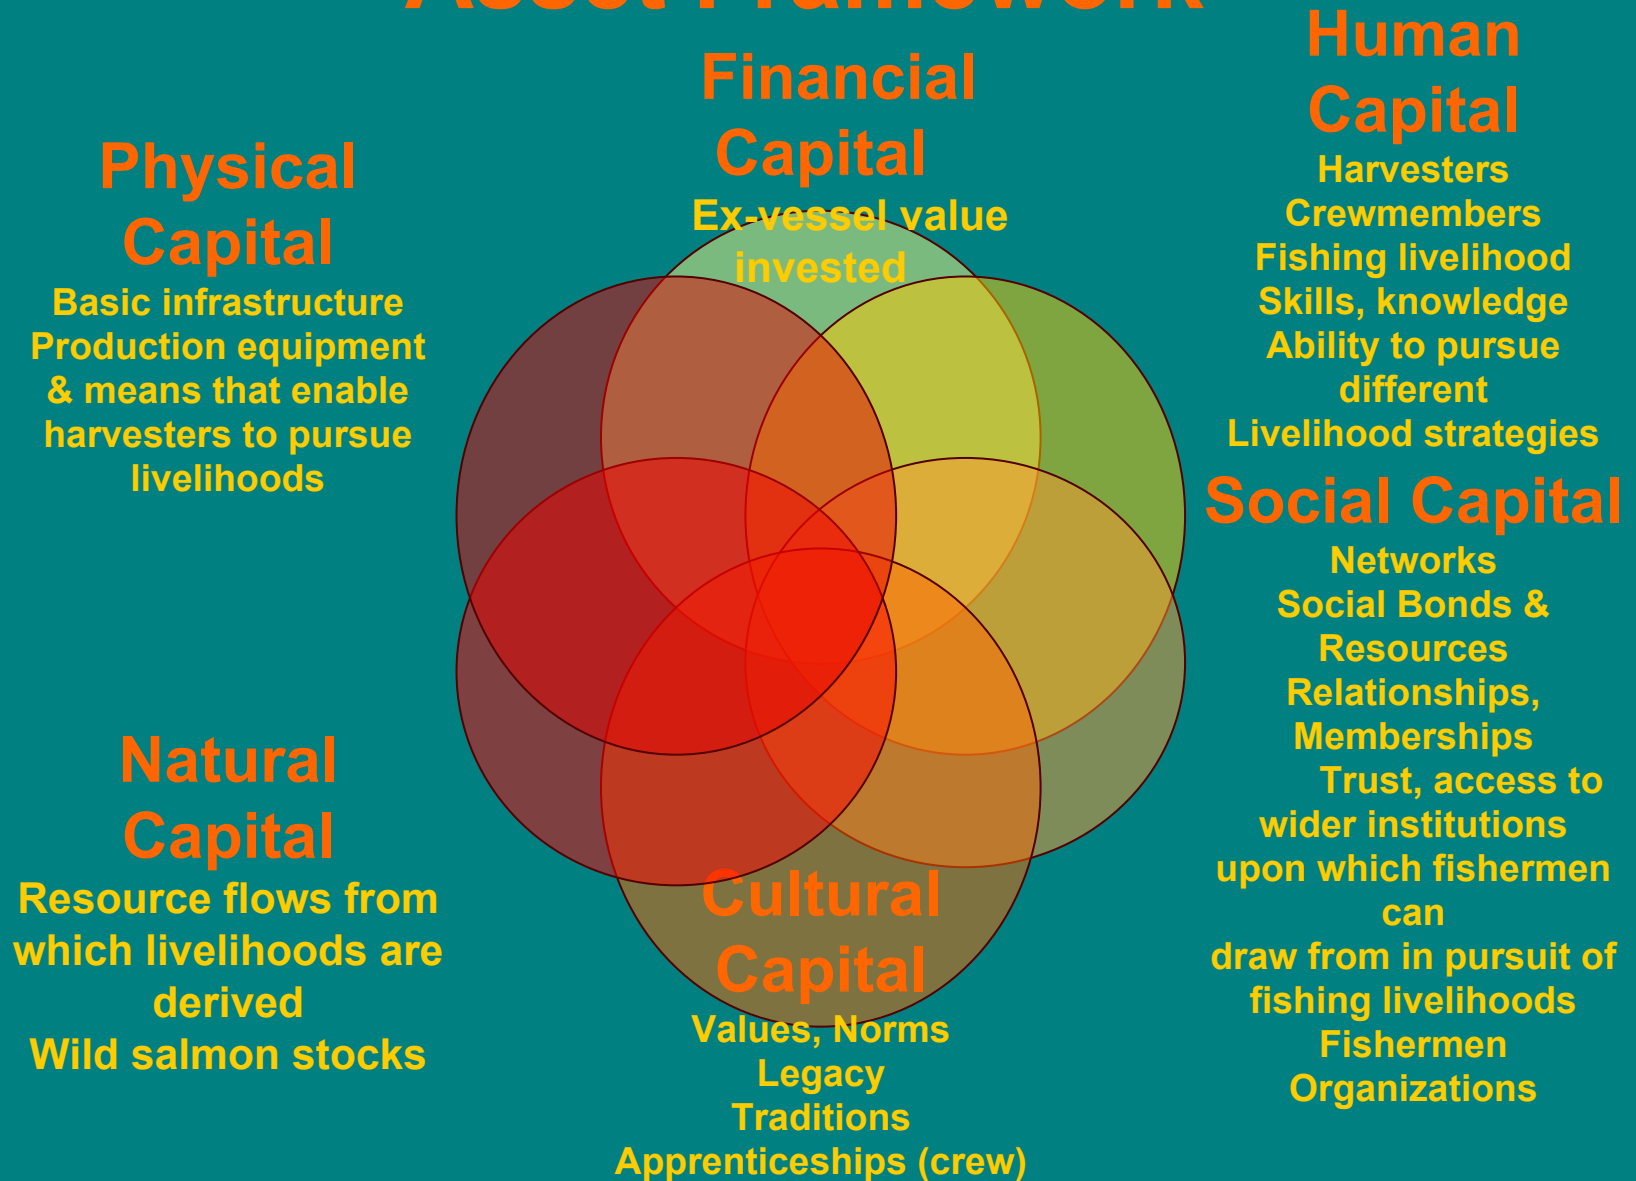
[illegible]

Financial Capital
Ex-vessel value invested

Human Capital
Harvesters
Crewmembers
Fishing livelihood
Skills, knowledge
Ability to pursue different
Livelihood strategies

Physical Capital
Basic infrastructure
Production equipment & means that enable harvesters to pursue livelihoods

Social Capital
Networks
Social Bonds & Resources
Relationships, Memberships
Trust, access to wider institutions upon which fishermen can
draw from in pursuit of fishing livelihoods
Fishermen Organizations

Natural Capital
Resource flows from which livelihoods are derived
Wild salmon stocks

Cultural Capital
Values, Norms
Legacy
Traditions
Apprenticeships (crew)